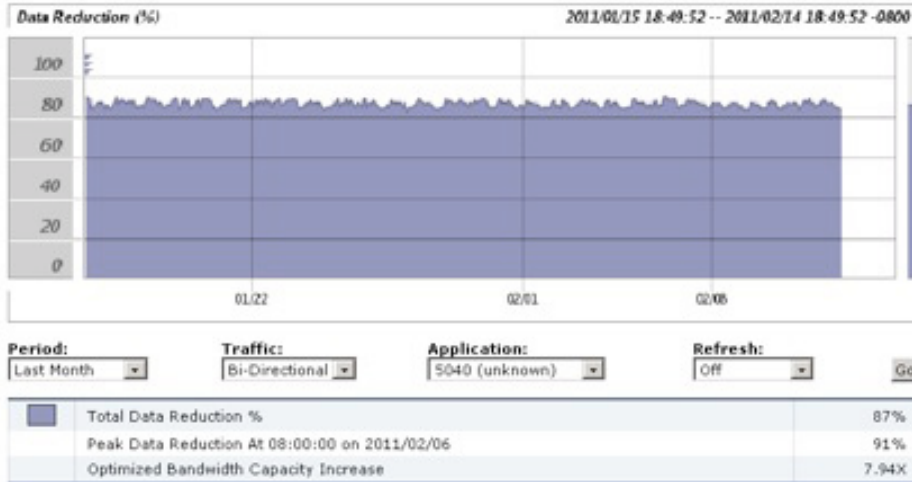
Data Reduction (%)

2011/01/15 18:49:52 -- 2011/02/14 18:49:52 -0800

100
80
60
40
20
0

01/22
02/01
02/08

Period:
Last Month

Traffic:
Bi-Directional

Application:
5040 (unknown)

Refresh:
Off

Go

| | | |
|---|---|---|
| | Total Data Reduction % | 87% |
| | Peak Data Reduction At 08:00:00 on 2011/02/06 | 91% |
| | Optimized Bandwidth Capacity Increase | 7.94X |